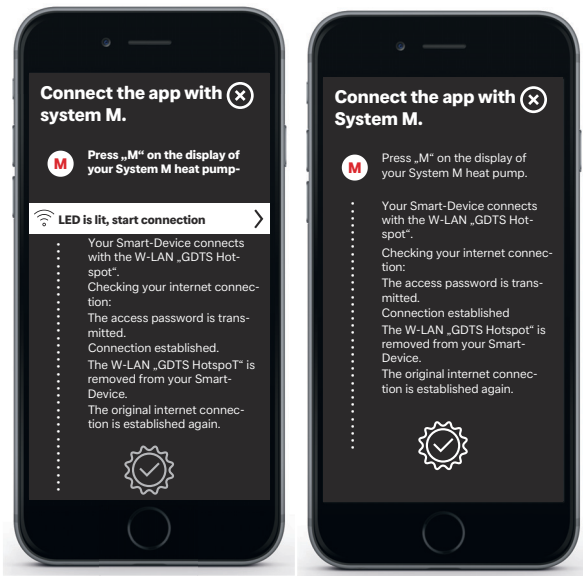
Connect the app with system M.

M Press „M“ on the display of your System M heat pump-

LED is lit, start connection

Your Smart-Device connects with the W-LAN „GDTS Hotspot“.

Checking your internet connection:

The access password is transmitted.

Connection established.

The W-LAN „GDTS HotspoT“ is removed from your Smart-Device.

The original internet connection is established again.

Connect the app with System M.

M Press „M“ on the display of your System M heat pump.

Your Smart-Device connects with the W-LAN „GDTS Hotspot“.

Checking your internet connection:

The access password is transmitted.

Connection established

The W-LAN „GDTS Hotspot“ is removed from your Smart-Device.

The original internet connection is established again.